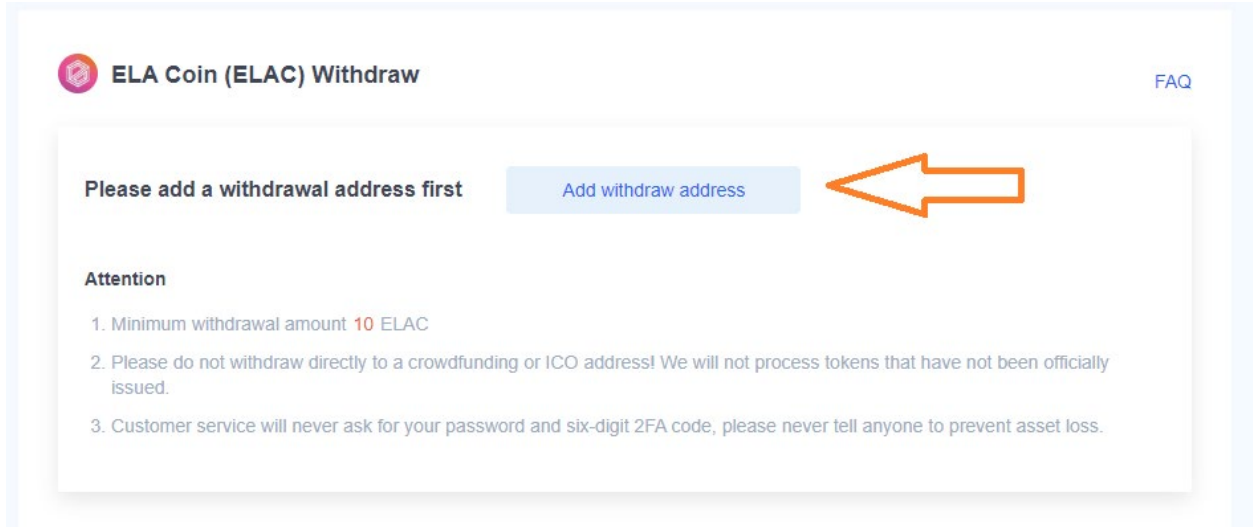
ELA Coin (ELAC) Withdraw

FAQ

Please add a withdrawal address first

Add withdraw address

Attention

1. Minimum withdrawal amount 10 ELAC

2. Please do not withdraw directly to a crowdfunding or ICO address! We will not process tokens that have not been officially issued.

3. Customer service will never ask for your password and six-digit 2FA code, please never tell anyone to prevent asset loss.